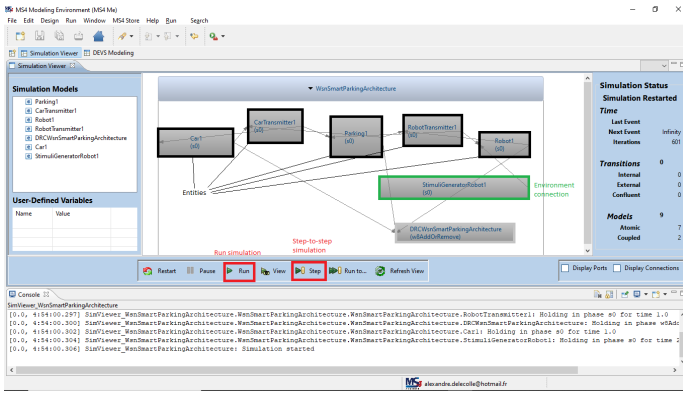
MS4 Modeling Environment (MS4 Me)

File Edit Design Run Window MS4 Store Help Run Search

Simulation Viewer DEVS Modeling

Simulation Viewer

Simulation Models

Parking1
CarTransmitter1
Robot1
RobotTransmitter1
DRCWsnSmartParkingArchitecture
Car1
StimuliGeneratorRobot1

User-Defined Variables

| Name | Value |
|---|---|

WsnSmartParkingArchitecture

Car1 (s0)

CarTransmitter1 (s0)

Parking1 (s0)

RobotTransmitter1 (s0)

Robot1 (s0)

StimuliGeneratorRobot1 (s0)

Environment connection

Entities

DRCWsnSmartParkingArchitecture (wSAddOrRemove)

Run simulation

Step-to-step simulation

Simulation Status
Simulation Restarted

Time
Last Event
Next Event Infinity
Iterations 601

Transitions 0
Internal 0
External 0
Confluent 0

Models 9
Atomic 7
Coupled 2

Restart Pause Run View Step Run to... Refresh View

Display Ports Display Connections

Console

SimViewer_WsnSmartParkingArchitecture
[0.0, 4:54:00.297] SimViewer_WsnSmartParkingArchitecture.WsnSmartParkingArchitecture.WsnSmartParkingArchitecture.RobotTransmitter1: Holding in phase s0 for time 1.0
[0.0, 4:54:00.300] SimViewer_WsnSmartParkingArchitecture.WsnSmartParkingArchitecture.WsnSmartParkingArchitecture.DRCWsnSmartParkingArchitecture: Holding in phase wSAdd
[0.0, 4:54:00.302] SimViewer_WsnSmartParkingArchitecture.WsnSmartParkingArchitecture.WsnSmartParkingArchitecture.Car1: Holding in phase s0 for time 1.0
[0.0, 4:54:00.304] SimViewer_WsnSmartParkingArchitecture.WsnSmartParkingArchitecture.WsnSmartParkingArchitecture.StimuliGeneratorRobot1: Holding in phase s0 for time 2
[0.0, 4:54:00.306] SimViewer_WsnSmartParkingArchitecture: Simulation started

alexandre.delecolle@hotmail.fr